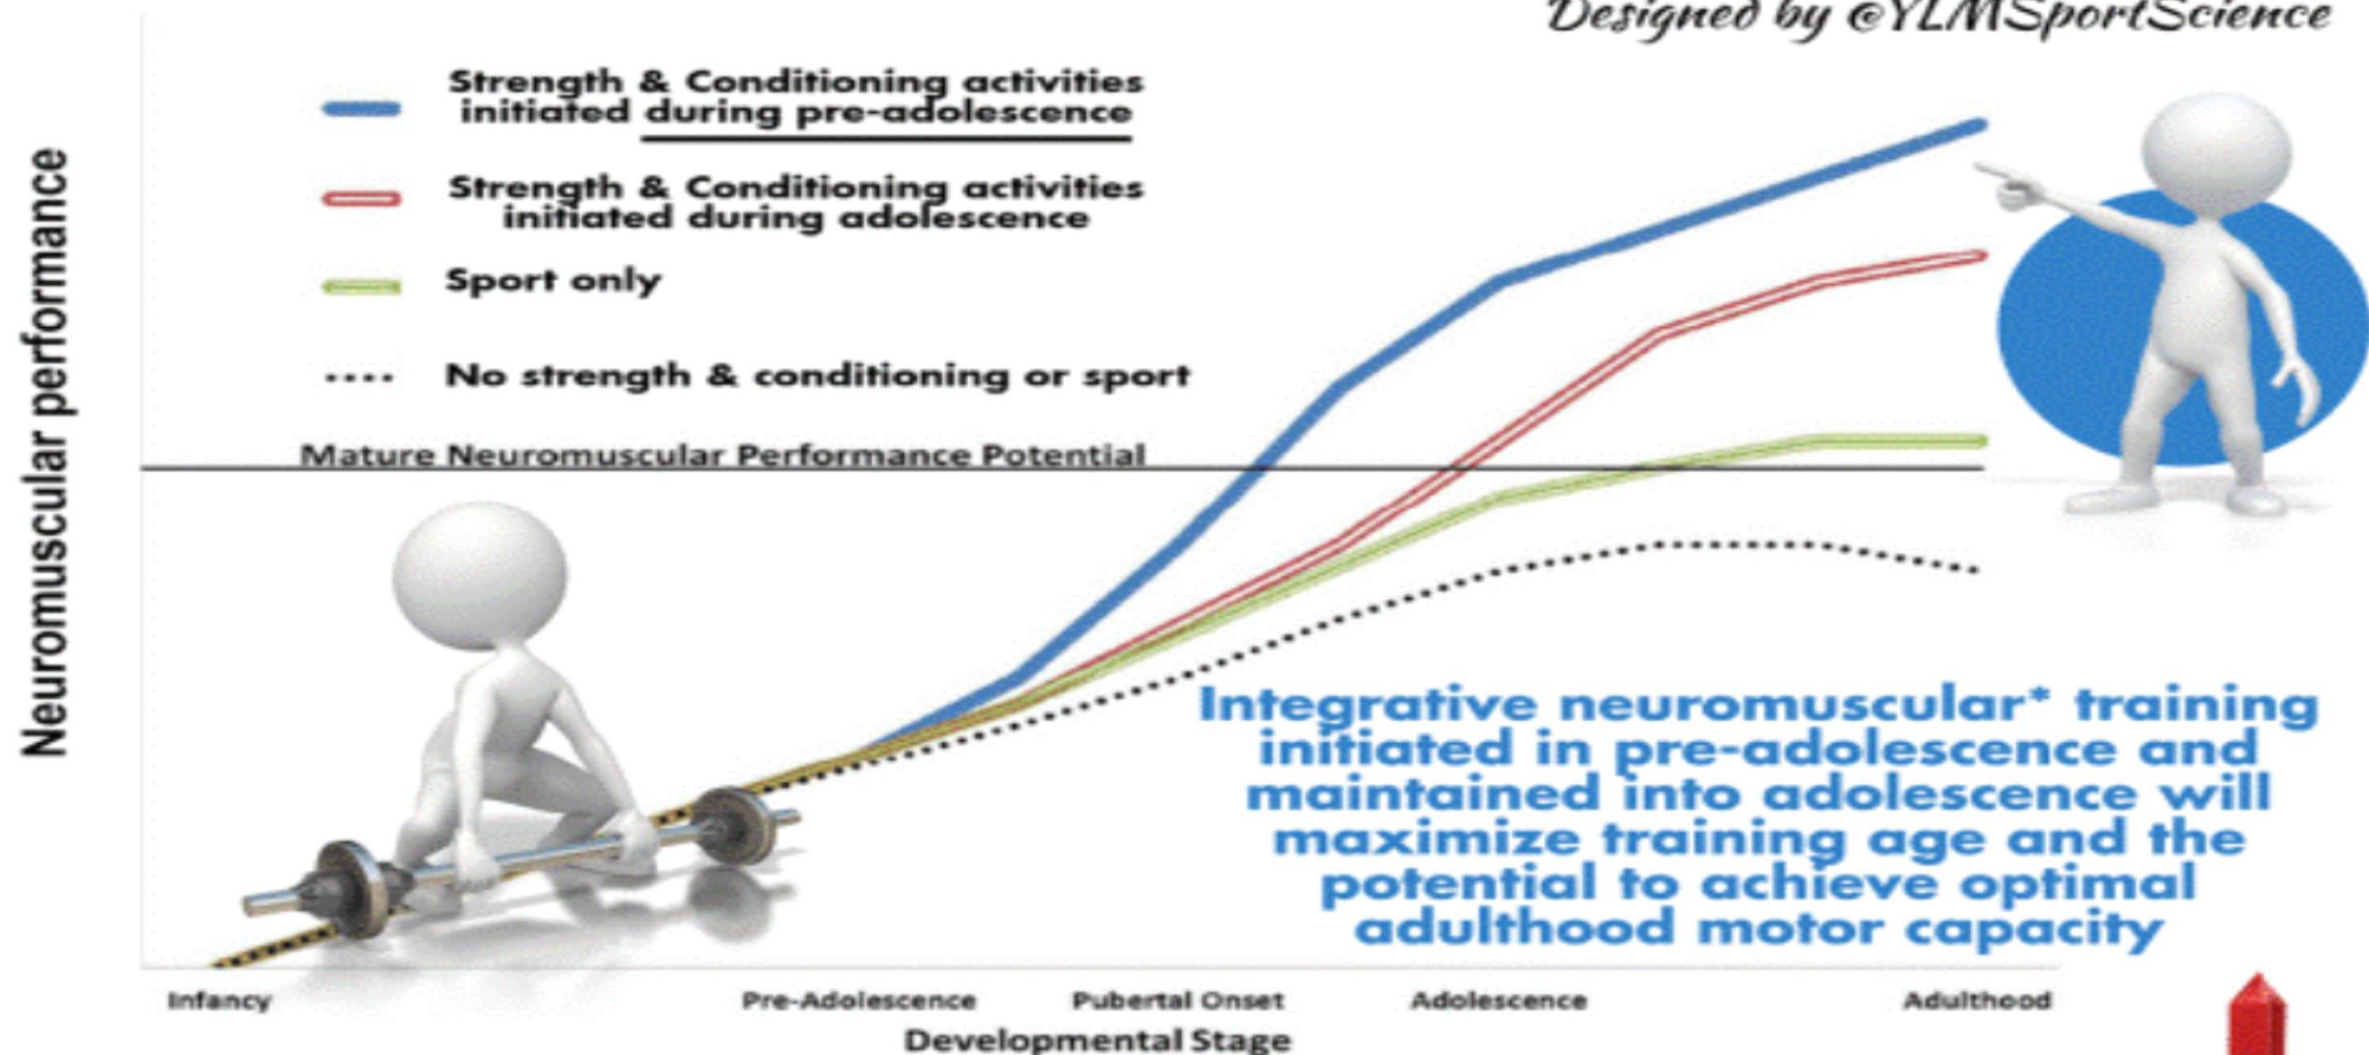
Designed by @YLMSportScience

Strength & Conditioning activities initiated during pre-adolescence

Strength & Conditioning activities initiated during adolescence

Sport only

No strength & conditioning or sport

Neuromuscular performance

Mature Neuromuscular Performance Potential

Integrative neuromuscular* training initiated in pre-adolescence and maintained into adolescence will maximize training age and the potential to achieve optimal adulthood motor capacity

Infancy

Pre-Adolescence

Pubertal Onset

Adolescence

Adulthood

Developmental Stage